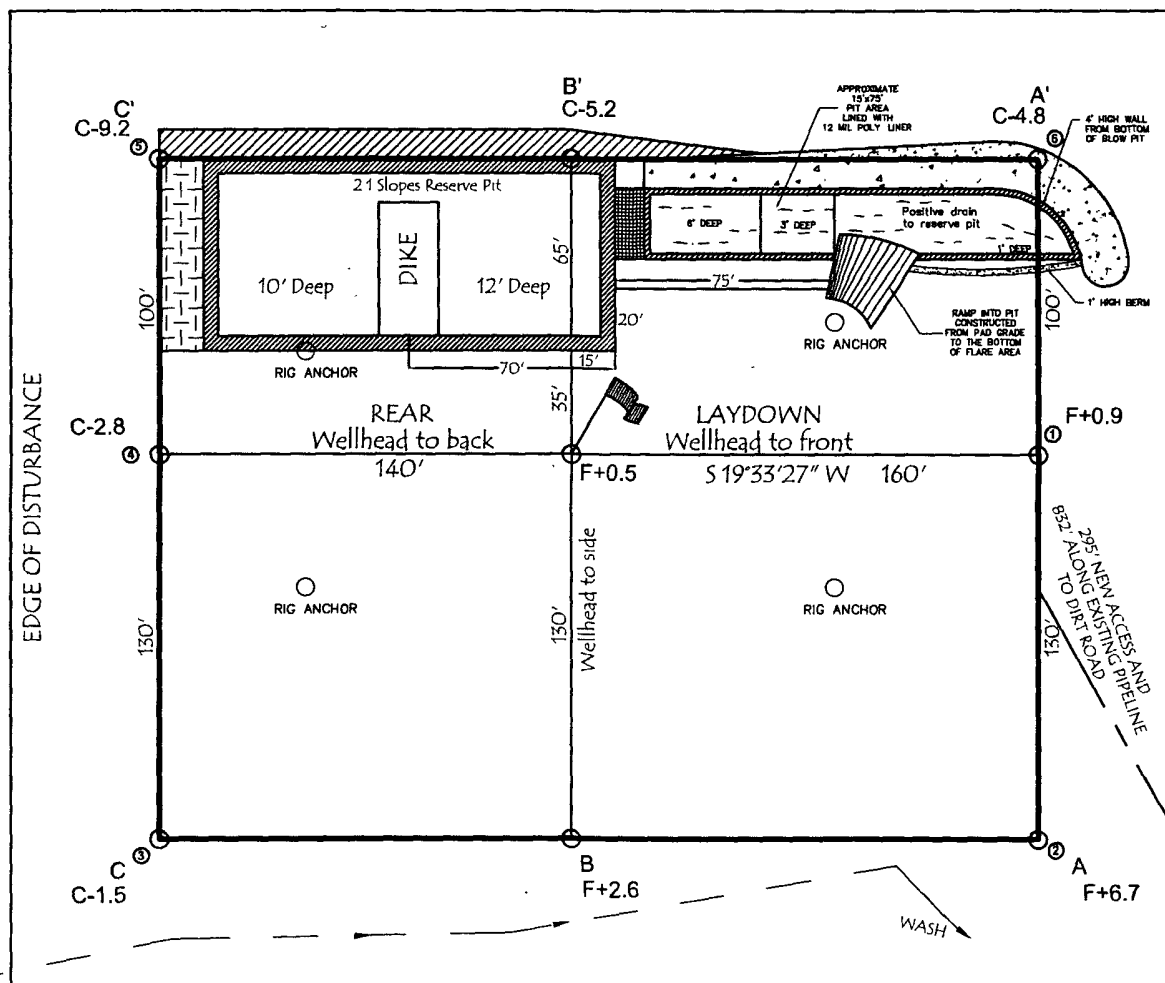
C'
C-9.2
⑤

B'
C-5.2

APPROXIMATE 15'x75' PIT AREA LINED WITH 12 MIL POLY LINER

A'
C-4.8
⑥

4' HIGH WALL FROM BOTTOM OF BLOW PIT

2:1 Slopes Reserve Pit

10' Deep

DIKE

12' Deep

65'

100'

6' DEEP

3' DEEP

Positive drain to reserve pit

1' DEEP

75'

1' HIGH BERM

100'

20'

RAMP INTO PIT CONSTRUCTED FROM PAD GRADE TO THE BOTTOM OF FLARE AREA

RIG ANCHOR

70'

15'

RIG ANCHOR

35'

EDGE OF DISTURBANCE

C-2.8
④

REAR
Wellhead to back
140'

F+0.5

LAYDOWN
Wellhead to front
S 19°33'27" W 160'

① F+0.9

295' NEW ACCESS AND 832' ALONG EXISTING PIPELINE TO DIRT ROAD

RIG ANCHOR

130'

130'

Wellhead to side

RIG ANCHOR

130'

C ③
C-1.5

B
F+2.6

② A
F+6.7

WASH